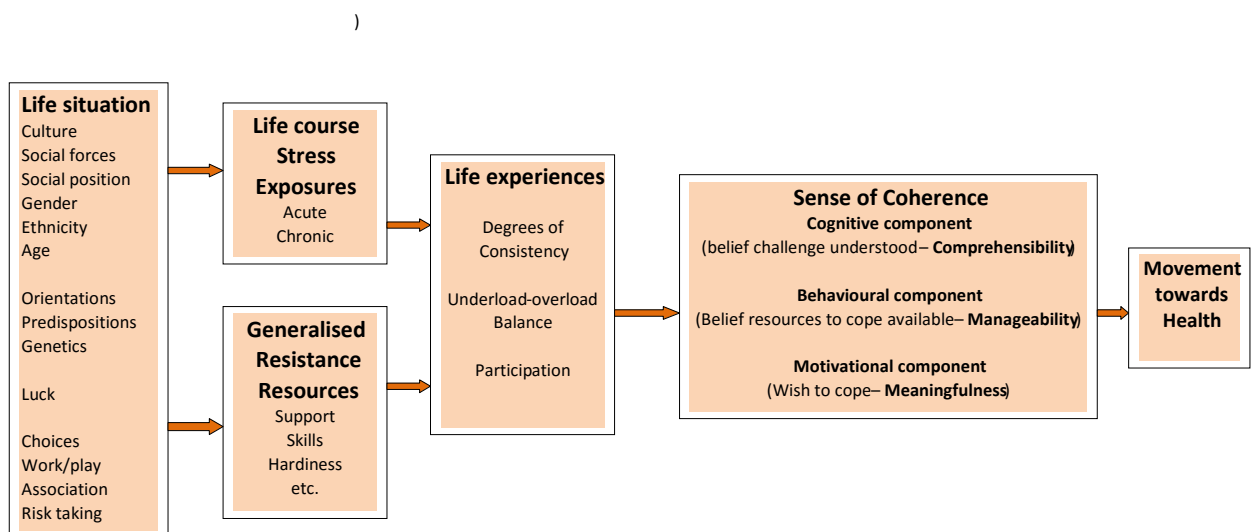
)

Life situation
Culture
Social forces
Social position
Gender
Ethnicity
Age

Orientations
Predispositions
Genetics

Luck

Choices
Work/play
Association
Risk taking

Life course Stress Exposures
Acute
Chronic

Generalised Resistance Resources
Support
Skills
Hardiness
etc.

Life experiences

Degrees of Consistency

Underload-overload Balance

Participation

Sense of Coherence
Cognitive component
(belief challenge understood– Comprehensibility)

Behavioural component
(Belief resources to cope available– Manageability)

Motivational component
(Wish to cope– Meaningfulness)

Movement towards Health